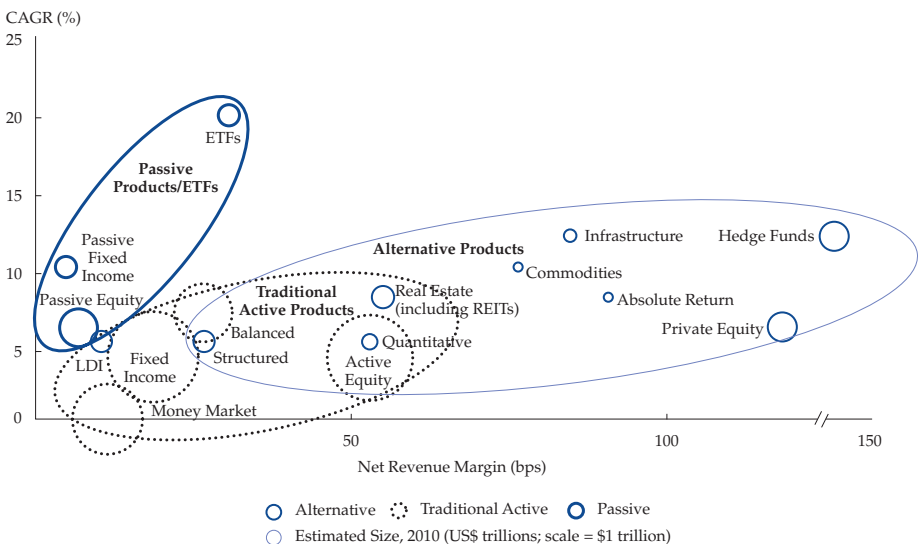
CAGR (%)

25

20

15

10

5

0

ETFs

Passive Products/ETFs

Passive Fixed Income

Passive Equity

LDI

Fixed Income

Money Market

Balanced

Structured

Traditional Active Products

Alternative Products

Infrastructure

Hedge Funds

Commodities

Real Estate (including REITs)

Absolute Return

Private Equity

Quantitative

Active Equity

50

100

150

Net Revenue Margin (bps)

Alternative

Traditional Active

Passive

Estimated Size, 2010 (US$ trillions; scale = $1 trillion)